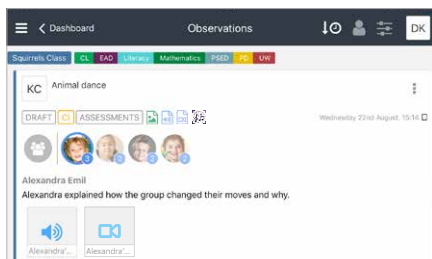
< Dashboard
Observations
DK
Squirrels Class
CL
EAD
Literacy
Mathematics
PSED
PD
UW
KC
Animal dance
DRAFT
CI
ASSESSMENTS
Wednesday 22nd August, 15:14
3
3
2
2
Alexandra Emil
Alexandra explained how the group changed their moves and why.
Alexandra'...
Alexandra'...